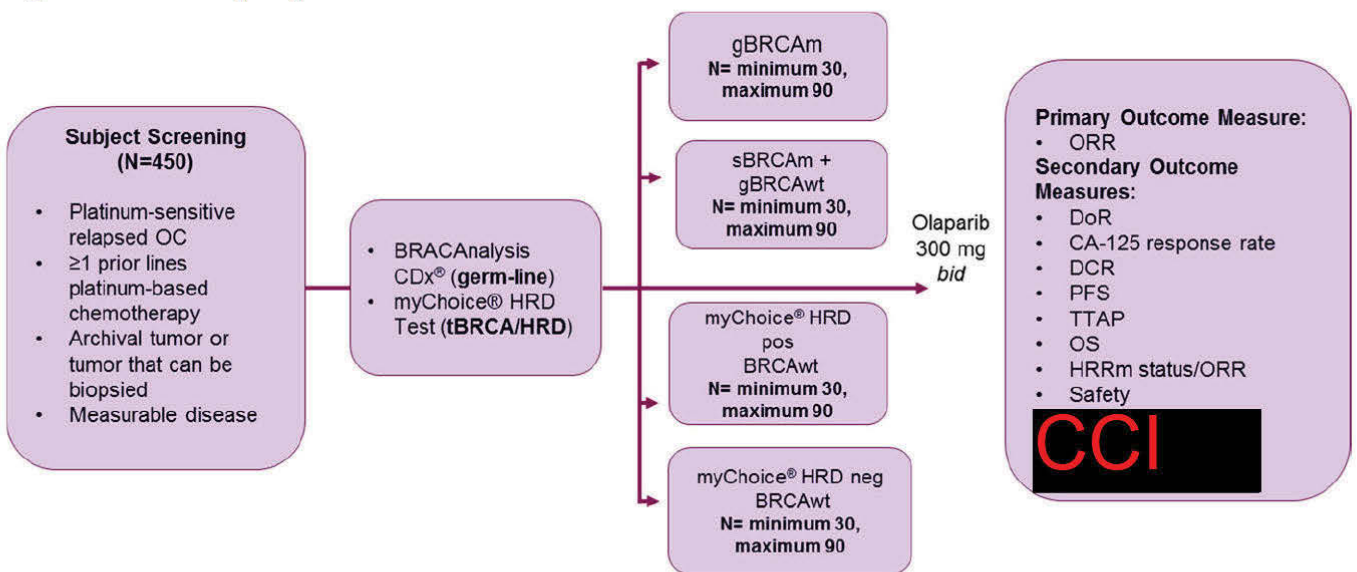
**Subject Screening (N=450)**

- Platinum-sensitive relapsed OC
- ≥1 prior lines platinum-based chemotherapy
- Archival tumor or tumor that can be biopsied
- Measurable disease

- BRACAnalysis CDx® (**germ-line**)
- myChoice® HRD Test (**tBRCA/HRD**)

gBRCAm
**N= minimum 30, maximum 90**

sBRCAm + gBRCAwt
**N= minimum 30, maximum 90**

myChoice® HRD pos BRCAwt
**N= minimum 30, maximum 90**

myChoice® HRD neg BRCAwt
**N= minimum 30, maximum 90**

Olaparib 300 mg *bid*

**Primary Outcome Measure:**
- ORR

**Secondary Outcome Measures:**
- DoR
- CA-125 response rate
- DCR
- PFS
- TTAP
- OS
- HRRm status/ORR
- Safety

CCI